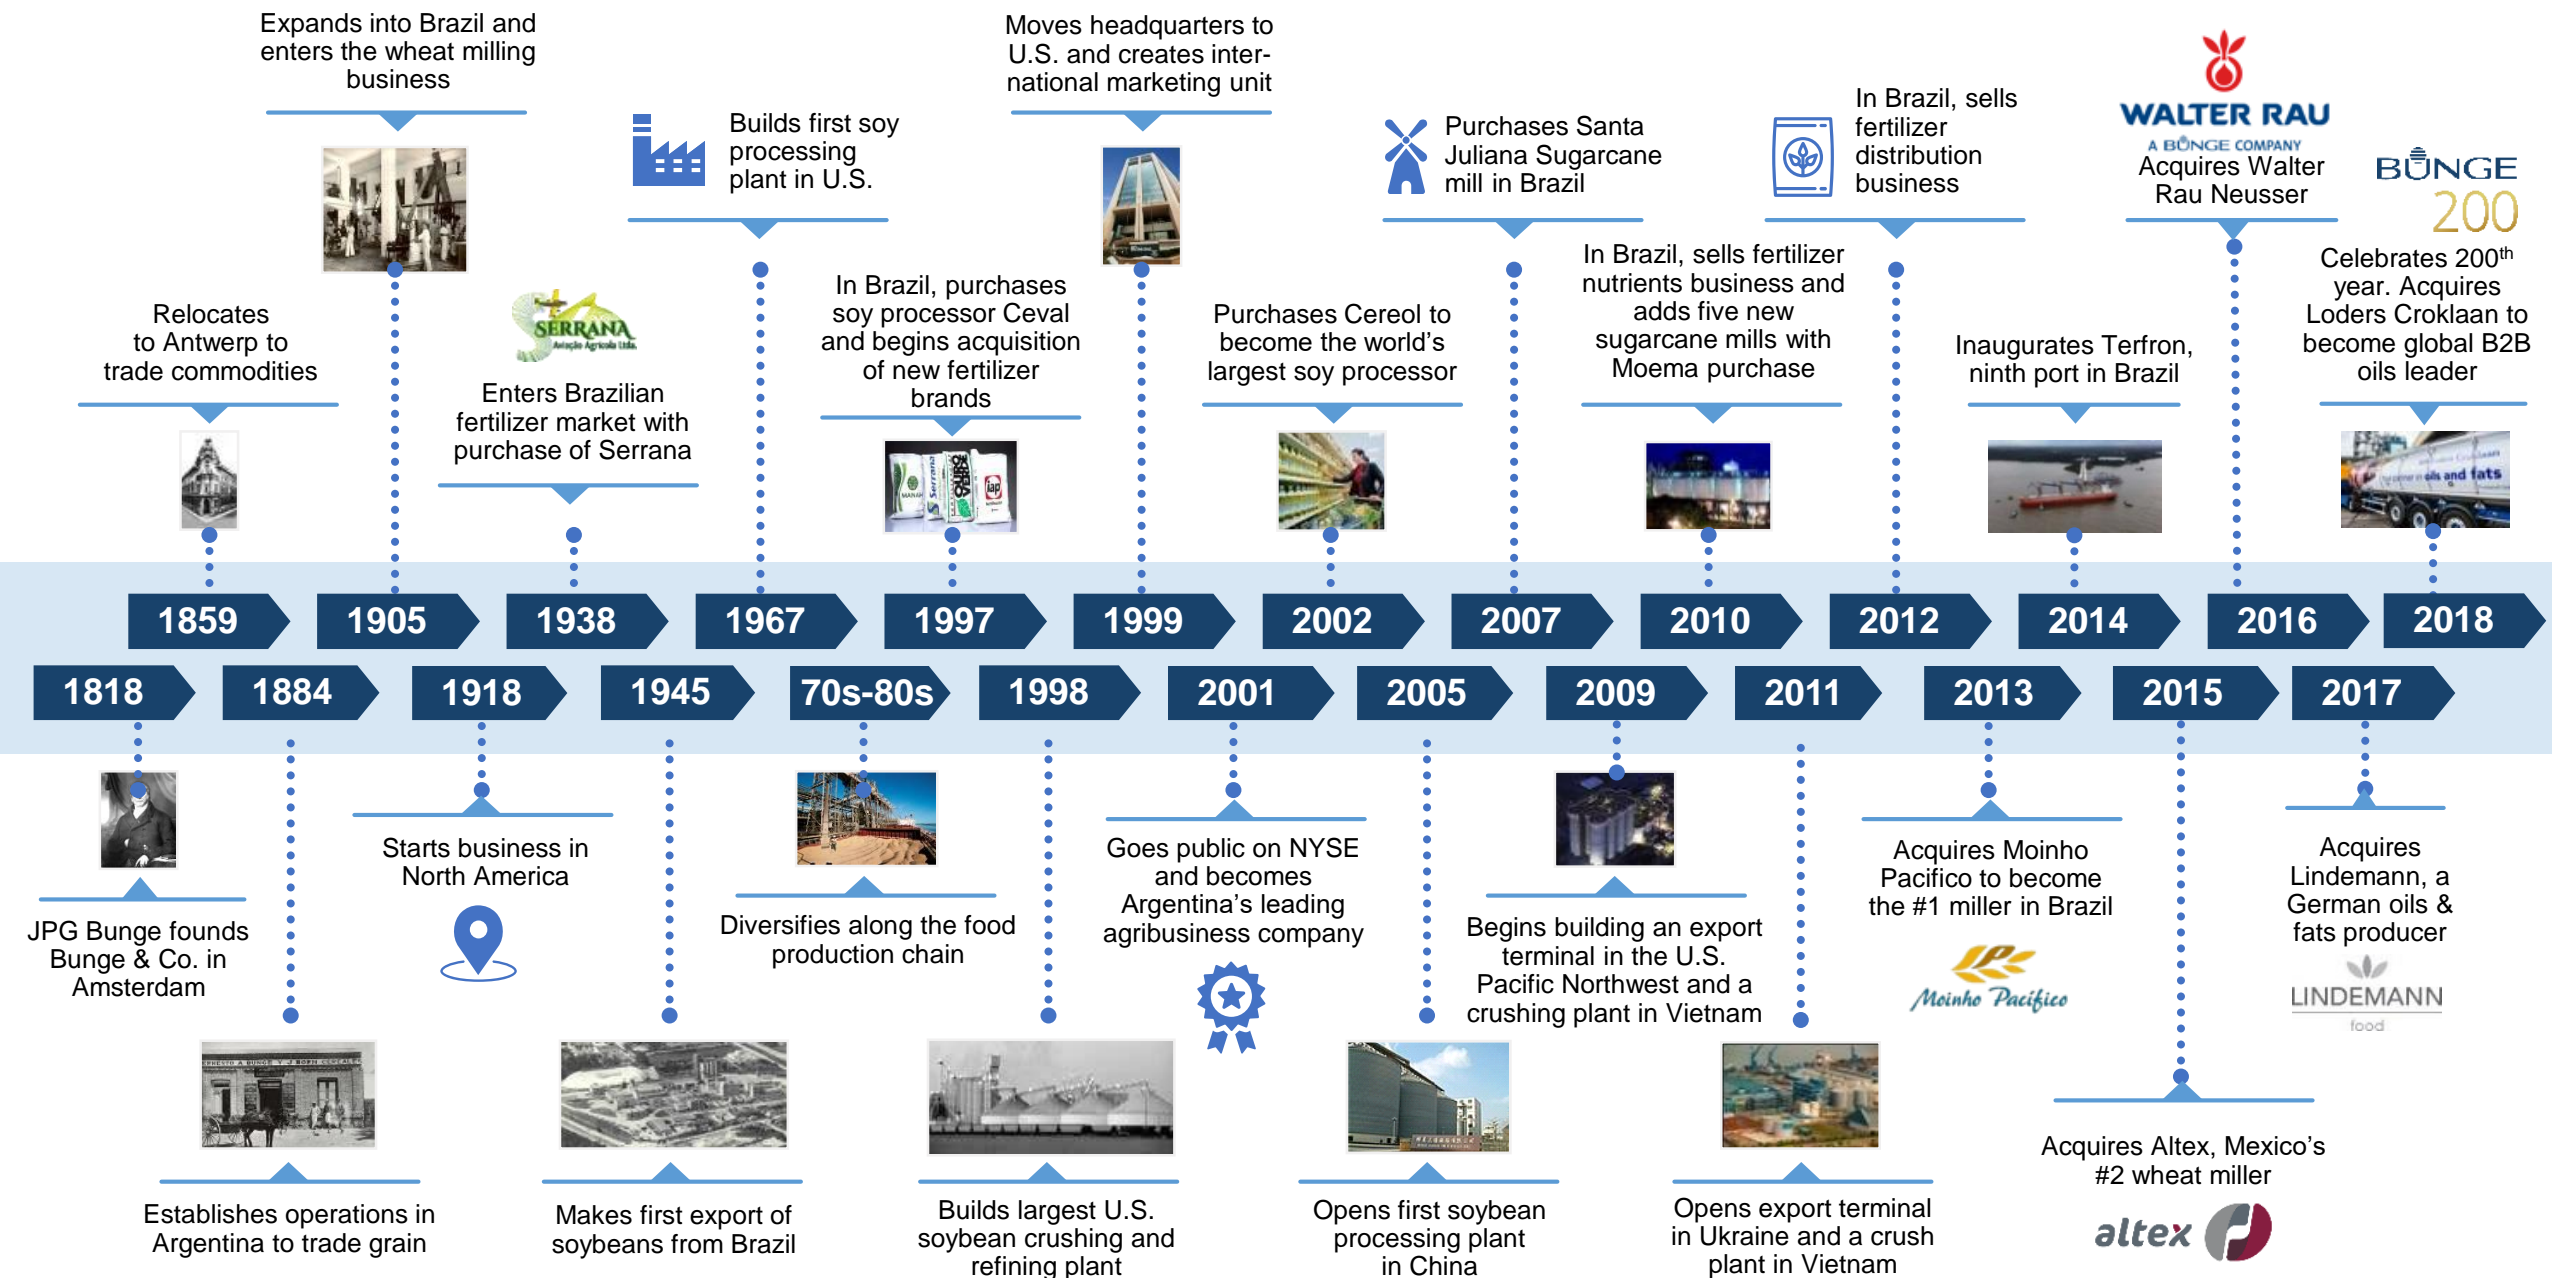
Expands into Brazil and enters the wheat milling business

Moves headquarters to U.S. and creates international marketing unit

Builds first soy processing plant in U.S.

Purchases Santa Juliana Sugarcane mill in Brazil

In Brazil, sells fertilizer distribution business

WALTER RAU
A BUNGE COMPANY
Acquires Walter Rau Neusser

BUNGE
200

Relocates to Antwerp to trade commodities

SERRANA

Enters Brazilian fertilizer market with purchase of Serrana

In Brazil, purchases soy processor Ceval and begins acquisition of new fertilizer brands

Purchases Cereol to become the world's largest soy processor

In Brazil, sells fertilizer nutrients business and adds five new sugarcane mills with Moema purchase

Inaugurates Terfron, ninth port in Brazil

Celebrates 200th year. Acquires Loders Croklaan to become global B2B oils leader

1859 1905 1938 1967 1997 1999 2002 2007 2010 2012 2014 2016 2018

1818 1884 1918 1945 70s-80s 1998 2001 2005 2009 2011 2013 2015 2017

JPG Bunge founds Bunge & Co. in Amsterdam

Starts business in North America

Diversifies along the food production chain

Goes public on NYSE and becomes Argentina's leading agribusiness company

Begins building an export terminal in the U.S. Pacific Northwest and a crushing plant in Vietnam

Acquires Moinho Pacifico to become the #1 miller in Brazil

Moinho Pacífico

Acquires Lindemann, a German oils & fats producer

LINDEMANN
food

Establishes operations in Argentina to trade grain

Makes first export of soybeans from Brazil

Builds largest U.S. soybean crushing and refining plant

Opens first soybean processing plant in China

Opens export terminal in Ukraine and a crush plant in Vietnam

Acquires Altex, Mexico's #2 wheat miller

altex